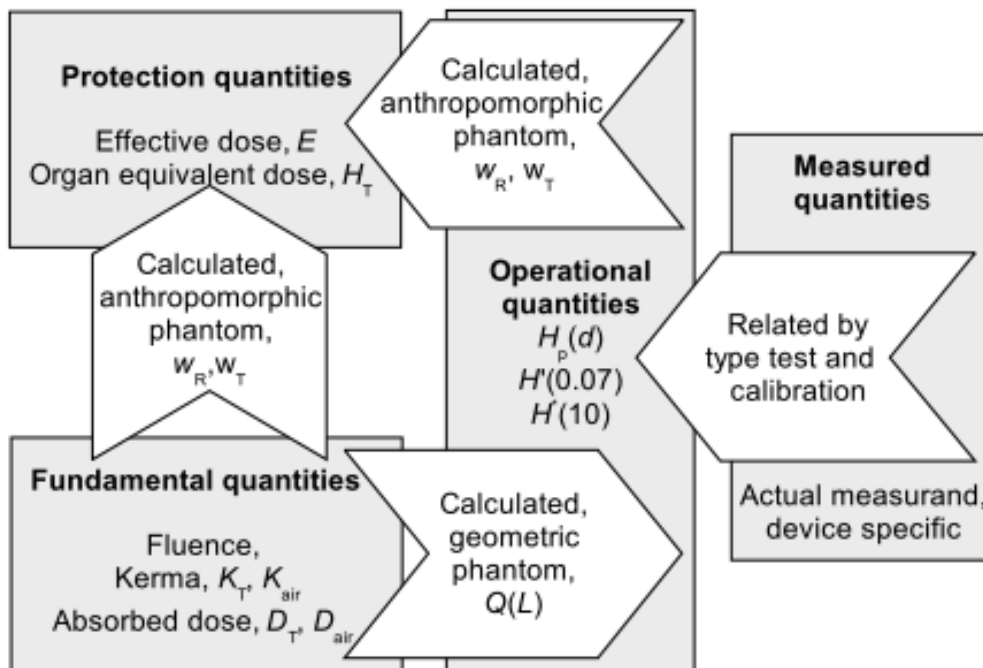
**Protection quantities**

Effective dose, $E$
Organ equivalent dose, $H_T$

Calculated, anthropomorphic phantom, $w_R$, $w_T$

**Measured quantities**

Calculated, anthropomorphic phantom, $w_R$,$w_T$

**Operational quantities**
$H_p(d)$
$H'(0.07)$
$H^*(10)$

Related by type test and calibration

Actual measurand, device specific

**Fundamental quantities**

Fluence,
Kerma, $K_T$, $K_{air}$
Absorbed dose, $D_T$, $D_{air}$

Calculated, geometric phantom, $Q(L)$